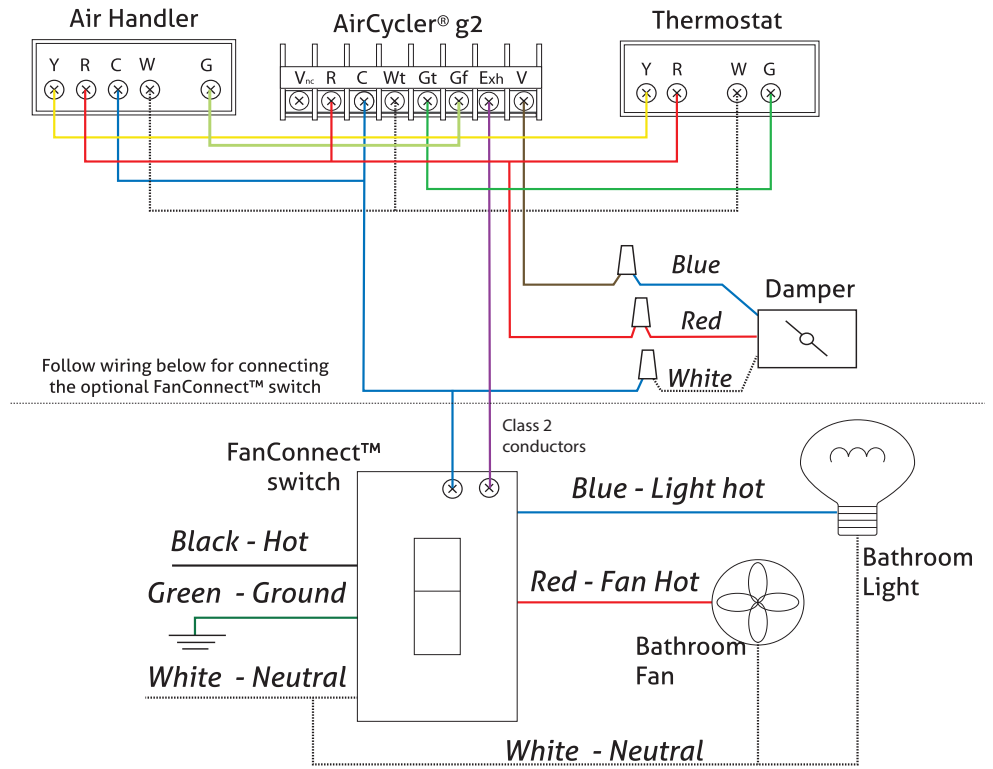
Air Handler

Y R C W G

AirCycler® g2

$V_{nc}$ R C Wt Gt Gf Exh V

Thermostat

Y R W G

Blue

Damper

Red

White

Follow wiring below for connecting the optional FanConnect™ switch

Class 2 conductors

FanConnect™ switch

Blue - Light hot

Black - Hot

Green - Ground

Red - Fan Hot

Bathroom Light

Bathroom Fan

White - Neutral

White - Neutral